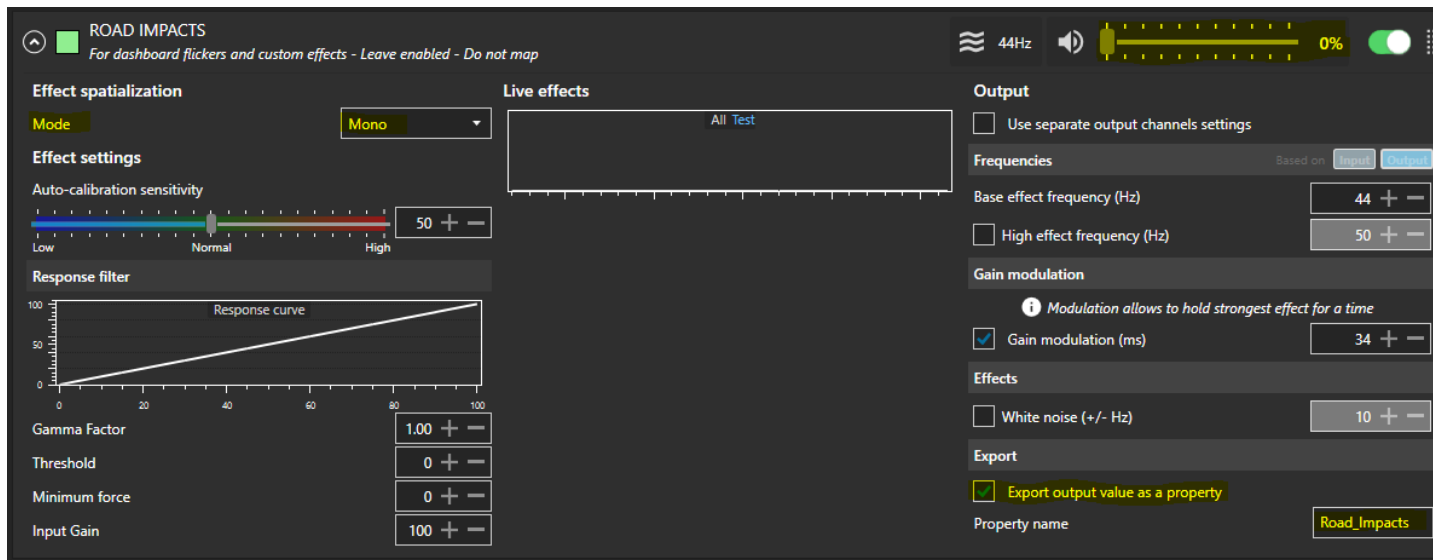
ROAD IMPACTS
For dashboard flickers and custom effects - Leave enabled - Do not map

44Hz

0%

Effect spatialization

Mode

Mono

Effect settings

Auto-calibration sensitivity

50

Low Normal High

Response filter

Response curve

100
50
0

0 20 40 60 80 100

Gamma Factor 1.00

Threshold 0

Minimum force 0

Input Gain 100

Live effects

All Test

Output

Use separate output channels settings

Frequencies

Based on Input Output

Base effect frequency (Hz) 44

High effect frequency (Hz) 50

Gain modulation

Modulation allows to hold strongest effect for a time

Gain modulation (ms) 34

Effects

White noise (+/- Hz) 10

Export

Export output value as a property

Property name Road_Impacts